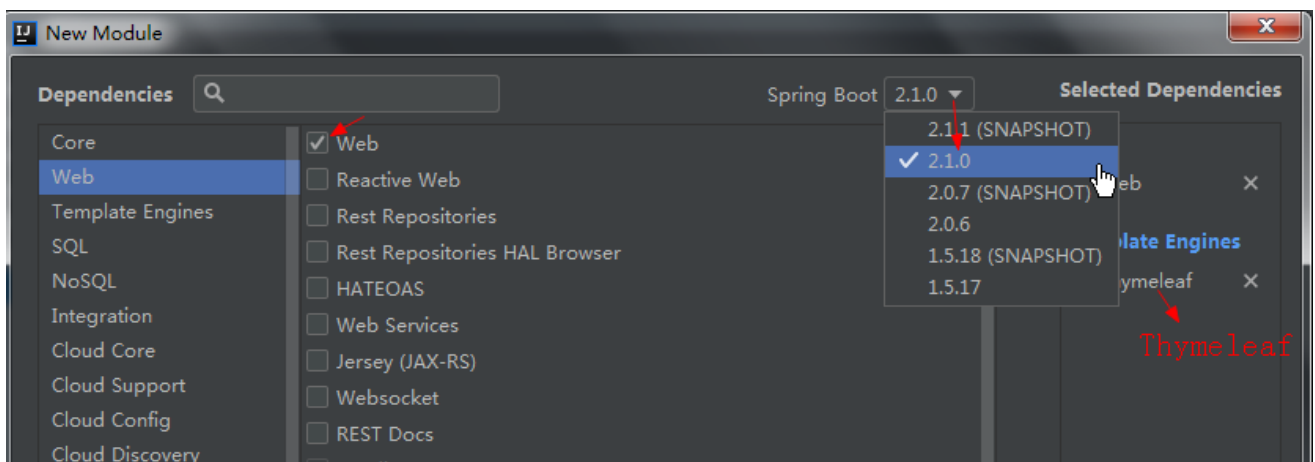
New Module

Dependencies

Spring Boot 2.1.0

Selected Dependencies

Core
Web
Template Engines
SQL
NoSQL
Integration
Cloud Core
Cloud Support
Cloud Config
Cloud Discovery

Web
Reactive Web
Rest Repositories
Rest Repositories HAL Browser
HATEOAS
Web Services
Jersey (JAX-RS)
Websocket
REST Docs

2.1.1 (SNAPSHOT)
2.1.0
2.0.7 (SNAPSHOT)
2.0.6
1.5.18 (SNAPSHOT)
1.5.17

eb ×
plate Engines
ymeleaf ×

Thymeleaf